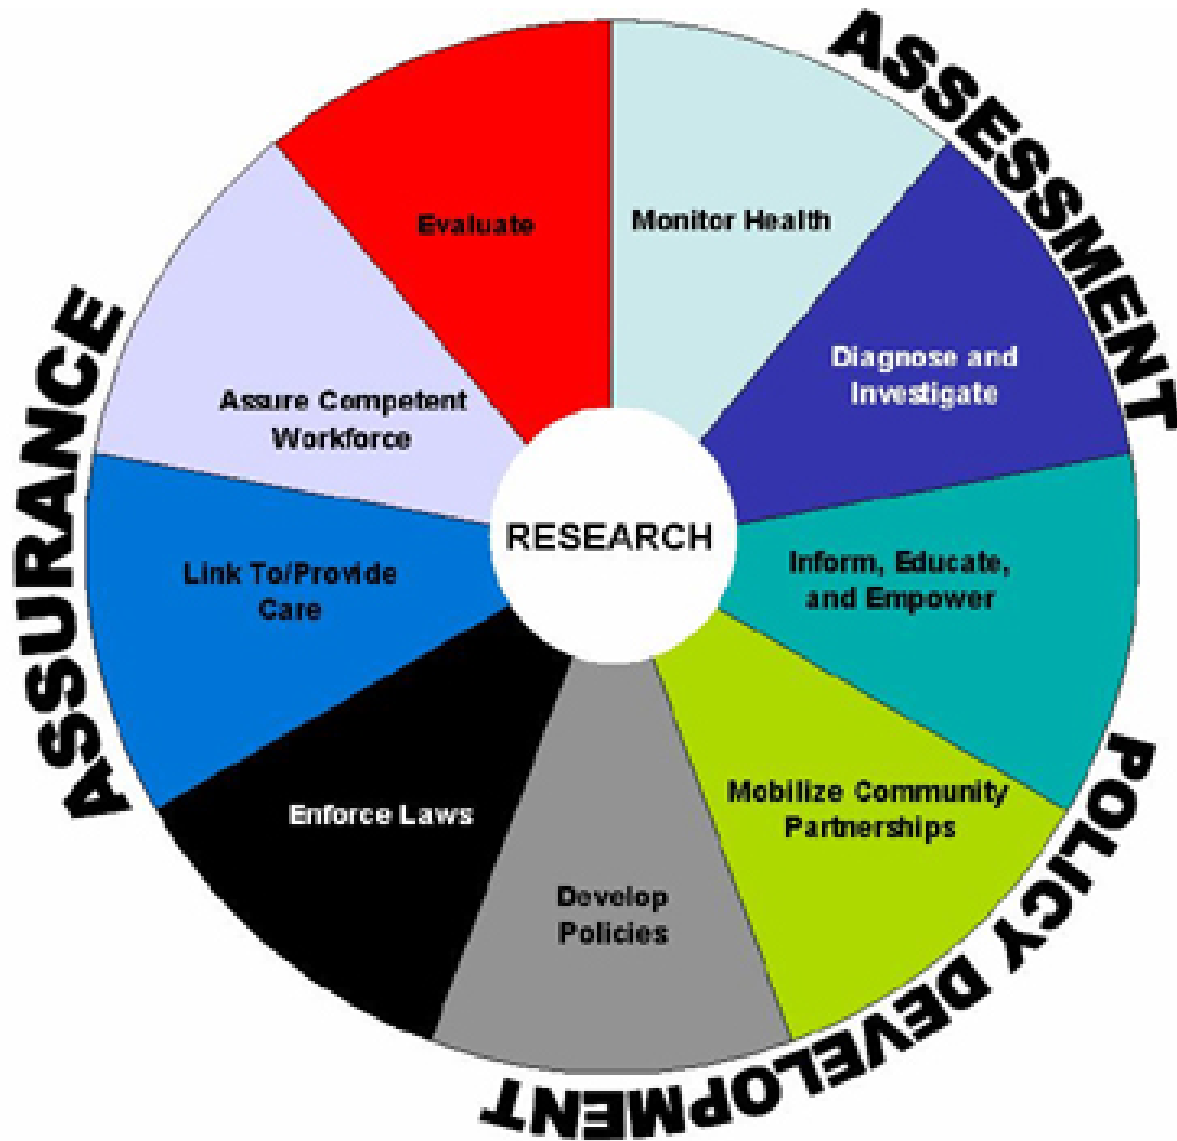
ASSESSMENT

POLICY DEVELOPMENT

ASSURANCE

Monitor Health

Diagnose and Investigate

Inform, Educate, and Empower

Mobilize Community Partnerships

Develop Policies

Enforce Laws

Link To/Provide Care

Assure Competent Workforce

Evaluate

RESEARCH